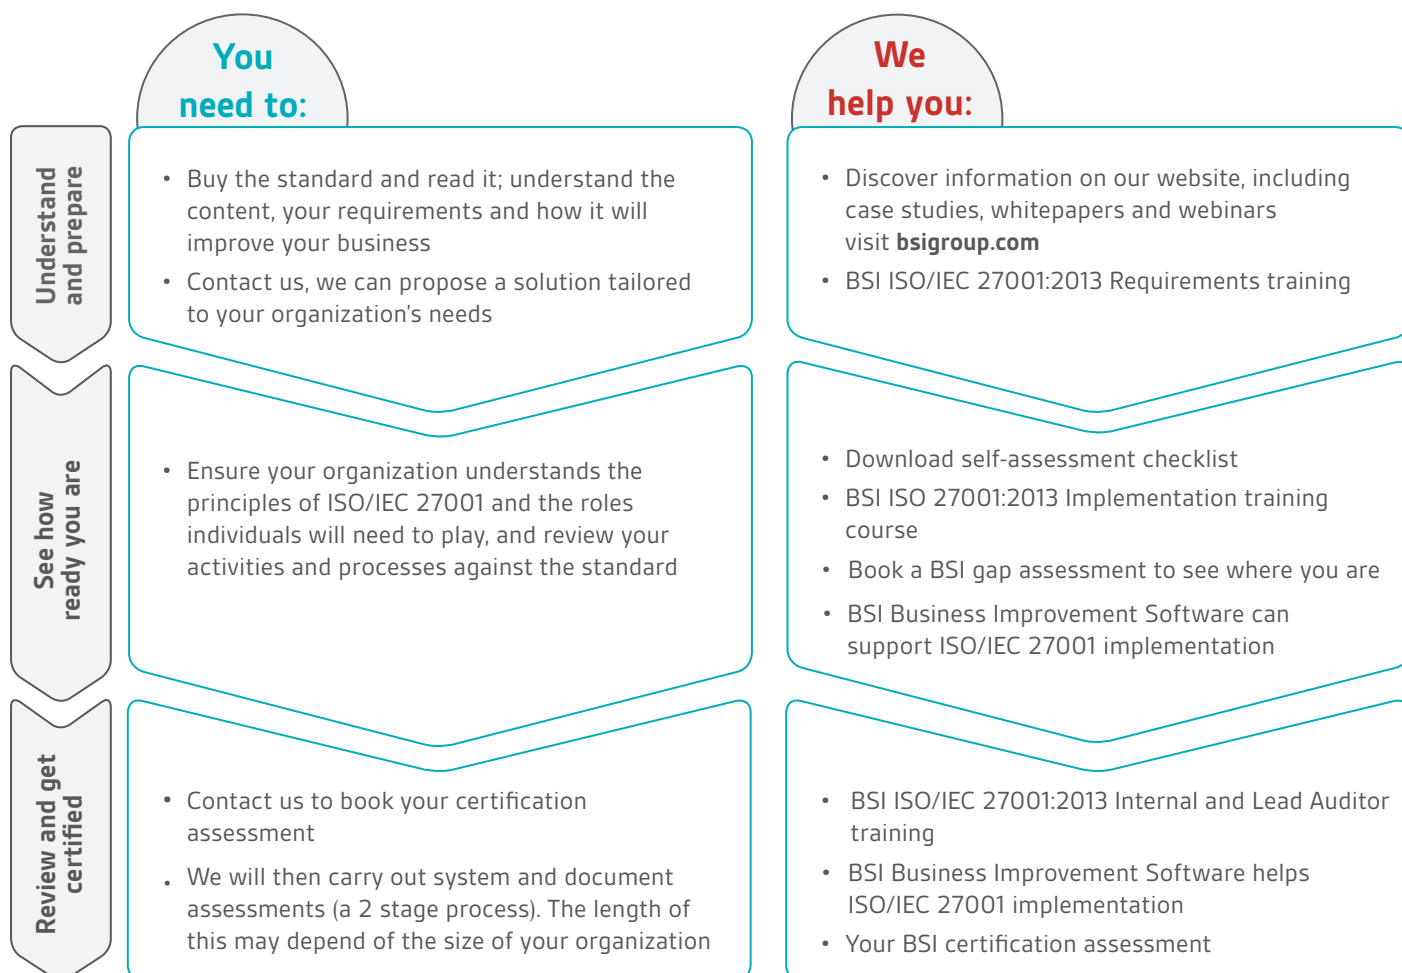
You need to:

We help you:

Understand and prepare

- Buy the standard and read it; understand the content, your requirements and how it will improve your business
- Contact us, we can propose a solution tailored to your organization's needs

- Discover information on our website, including case studies, whitepapers and webinars visit **bsigroup.com**
- BSI ISO/IEC 27001:2013 Requirements training

See how ready you are

- Ensure your organization understands the principles of ISO/IEC 27001 and the roles individuals will need to play, and review your activities and processes against the standard

- Download self-assessment checklist
- BSI ISO 27001:2013 Implementation training course
- Book a BSI gap assessment to see where you are
- BSI Business Improvement Software can support ISO/IEC 27001 implementation

Review and get certified

- Contact us to book your certification assessment
- We will then carry out system and document assessments (a 2 stage process). The length of this may depend of the size of your organization

- BSI ISO/IEC 27001:2013 Internal and Lead Auditor training
- BSI Business Improvement Software helps ISO/IEC 27001 implementation
- Your BSI certification assessment